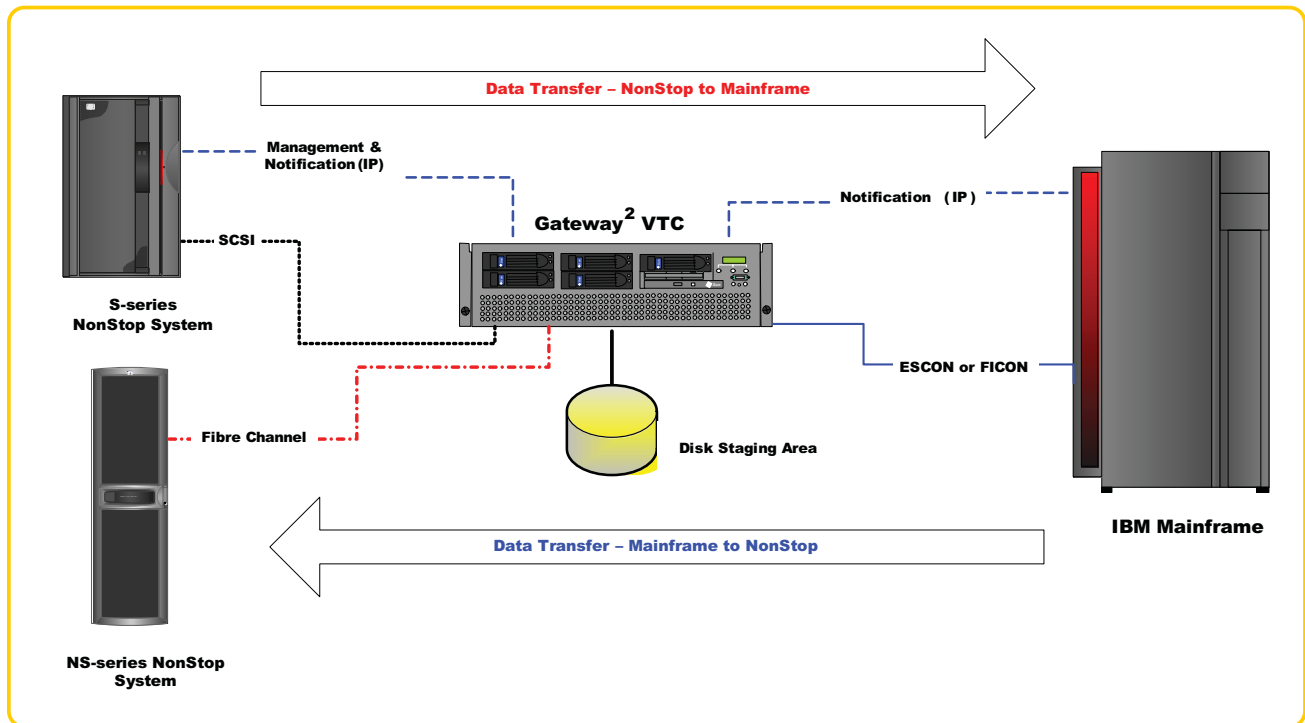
Data Transfer – NonStop to Mainframe

Management & Notification (IP)

Notification (IP)

Gateway$^2$ VTC

SCSI

S-series NonStop System

ESCON or FICON

Fibre Channel

Disk Staging Area

IBM Mainframe

Data Transfer – Mainframe to NonStop

NS-series NonStop System